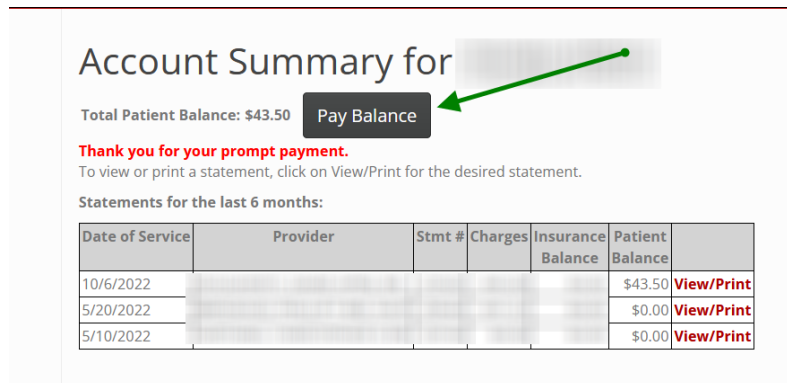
Account Summary for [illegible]

Total Patient Balance: $43.50 Pay Balance

Thank you for your prompt payment.
To view or print a statement, click on View/Print for the desired statement.

Statements for the last 6 months:

| Date of Service | Provider | Stmt # | Charges | Insurance Balance | Patient Balance | |
|---|---|---|---|---|---|---|
| 10/6/2022 | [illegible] | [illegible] | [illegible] | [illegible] | $43.50 | View/Print |
| 5/20/2022 | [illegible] | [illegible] | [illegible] | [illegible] | $0.00 | View/Print |
| 5/10/2022 | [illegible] | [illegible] | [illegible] | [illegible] | $0.00 | View/Print |